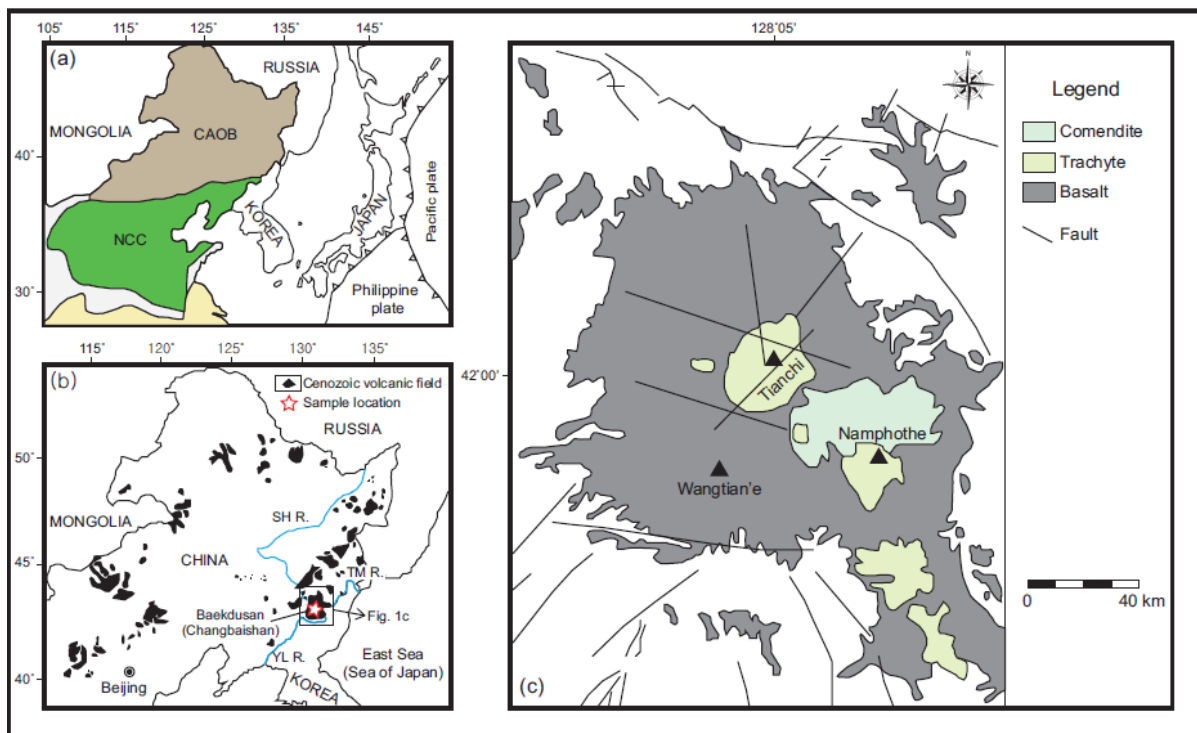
105° 115° 125° 135° 145°

(a)

RUSSIA

MONGOLIA

CAOB

40°

NCC

KOREA

JAPAN

Pacific plate

30°

Philippine plate

115° 120° 125° 130° 135°

(b)

Cenozoic volcanic field

Sample location

RUSSIA

50°

MONGOLIA

SH R.

CHINA

45°

TM R.

Baekdusan (Changbaishan)

Fig. 1c

YL R.

East Sea (Sea of Japan)

40°

Beijing

KOREA

128°05'

N

Legend

Comendite

Trachyte

Basalt

Fault

42°00'

Tianchi

Namphothe

Wangtian'e

0 40 km

(c)